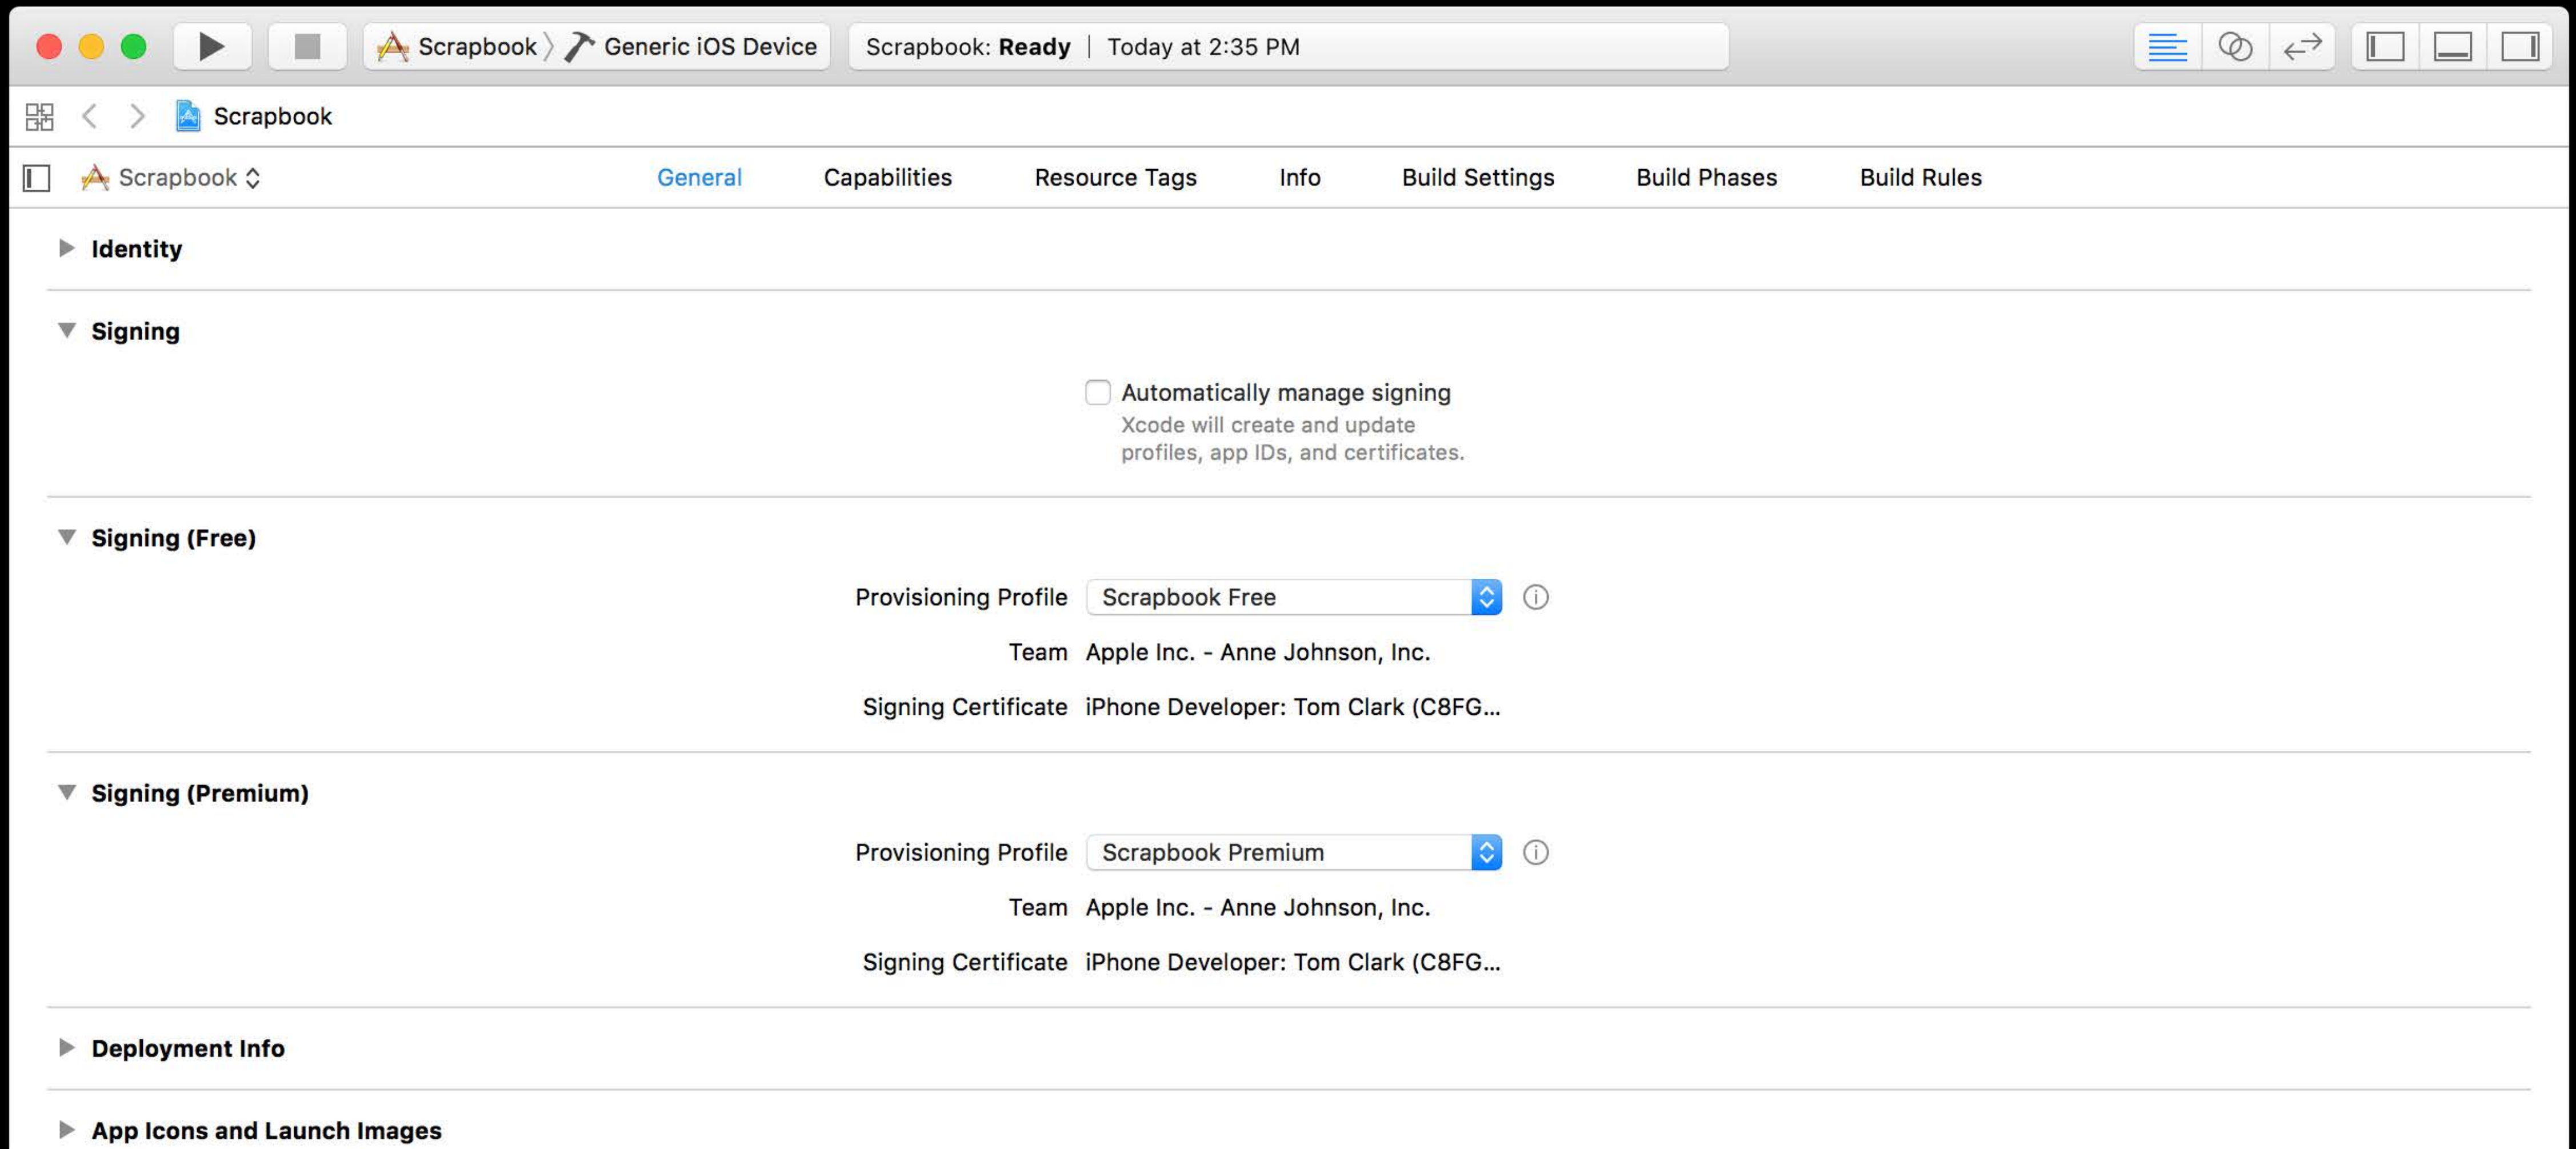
Scrapbook 〉 Generic iOS Device

Scrapbook: Ready | Today at 2:35 PM

Scrapbook

Scrapbook

General Capabilities Resource Tags Info Build Settings Build Phases Build Rules

Identity

Signing

Automatically manage signing
Xcode will create and update profiles, app IDs, and certificates.

Signing (Free)

Provisioning Profile Scrapbook Free

Team Apple Inc. - Anne Johnson, Inc.

Signing Certificate iPhone Developer: Tom Clark (C8FG...

Signing (Premium)

Provisioning Profile Scrapbook Premium

Team Apple Inc. - Anne Johnson, Inc.

Signing Certificate iPhone Developer: Tom Clark (C8FG...

Deployment Info

App Icons and Launch Images